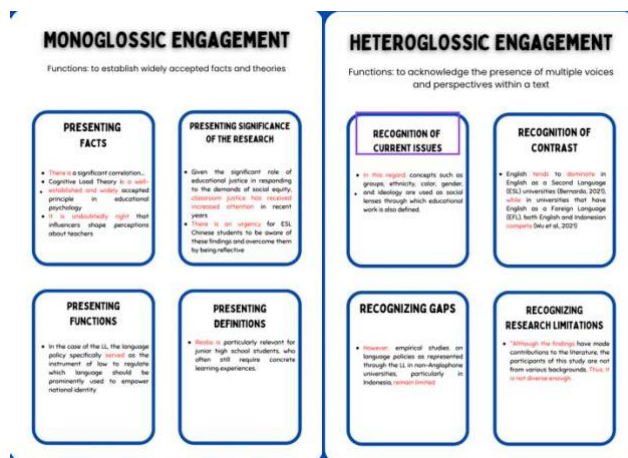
MONOGLOSSIC ENGAGEMENT

Functions: to establish widely accepted facts and theories

PRESENTING FACTS

- There is a significant correlation...
- Cognitive Load Theory is a well-established and widely accepted principle in educational psychology
- It is undoubtedly right that influencers shape perceptions about teachers

PRESENTING SIGNIFICANCE OF THE RESEARCH

- Given the significant role of educational justice in responding to the demands of social equity, classroom justice has received increased attention in recent years
- There is an urgency for ESL Chinese students to be aware of these findings and overcome them by being reflective

PRESENTING FUNCTIONS

- In the case of the LL, the language policy specifically served as the instrument of law to regulate which language should be prominently used to empower national identity.

PRESENTING DEFINITIONS

- Realia is particularly relevant for junior high school students, who often still require concrete learning experiences.

HETEROGLOSSIC ENGAGEMENT

Functions: to acknowledge the presence of multiple voices and perspectives within a text

RECOGNITION OF CURRENT ISSUES

- In this regard, concepts such as groups, ethnicity, color, gender, and ideology are used as social lenses through which educational work is also defined.

RECOGNITION OF CONTRAST

- English tends to dominate in English as a Second Language (ESL) universities (Bernardo, 2021), while in universities that have English as a Foreign Language (EFL), both English and Indonesian compete (Wu et al., 2021)

RECOGNIZING GAPS

- However, empirical studies on language policies as represented through the LL in non-Anglophone universities, particularly in Indonesia, remain limited

RECOGNIZING RESEARCH LIMITATIONS

- "Although the findings have made contributions to the literature, the participants of this study are not from various backgrounds. Thus, it is not diverse enough.